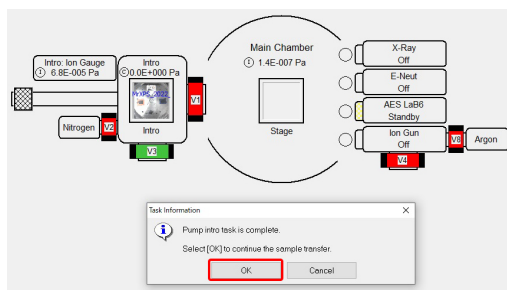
Intro: Ion Gauge
6.8E-005 Pa

Intro
0.0E+000 Pa

Intro

V1

Nitrogen

V2

V3

Main Chamber
1.4E-007 Pa

Stage

X-Ray
Off

E-Neut
Off

AES LaB6
Standby

Ion Gun
Off

V8

Argon

V4

Task Information

Pump intro task is complete.

Select [OK] to continue the sample transfer.

OK

Cancel